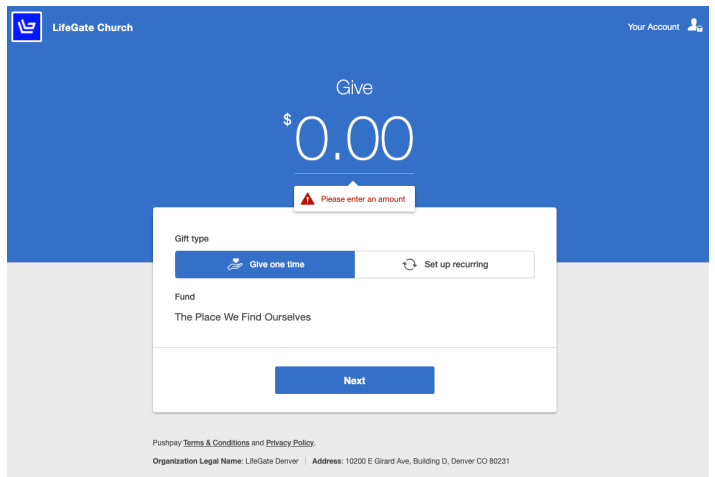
LifeGate Church

Your Account

Give

$0.00

Please enter an amount

Gift type

Give one time

Set up recurring

Fund

The Place We Find Ourselves

Next

Pushpay Terms & Conditions and Privacy Policy.

Organization Legal Name: LifeGate Denver | Address: 10200 E Girard Ave, Building D, Denver CO 80231